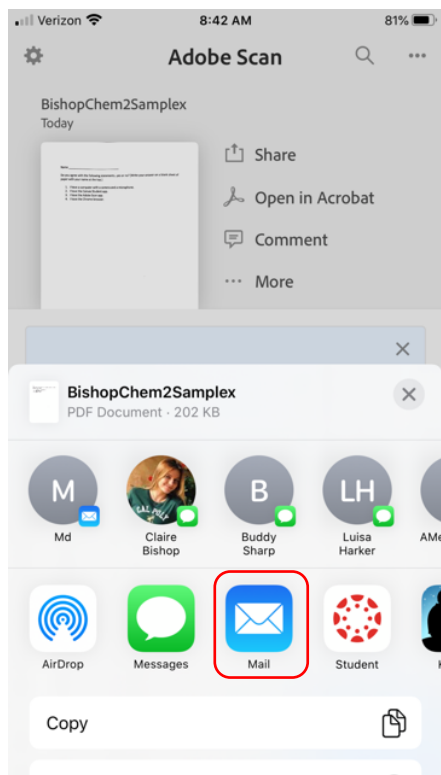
Verizon 8:42 AM 81%

Adobe Scan

BishopChem2Samplex
Today

Share
Open in Acrobat
Comment
More

BishopChem2Samplex
PDF Document · 202 KB

M
Md

Claire Bishop

B
Buddy Sharp

LH
Luisa Harker

AMe

AirDrop
Messages
Mail
Student

Copy